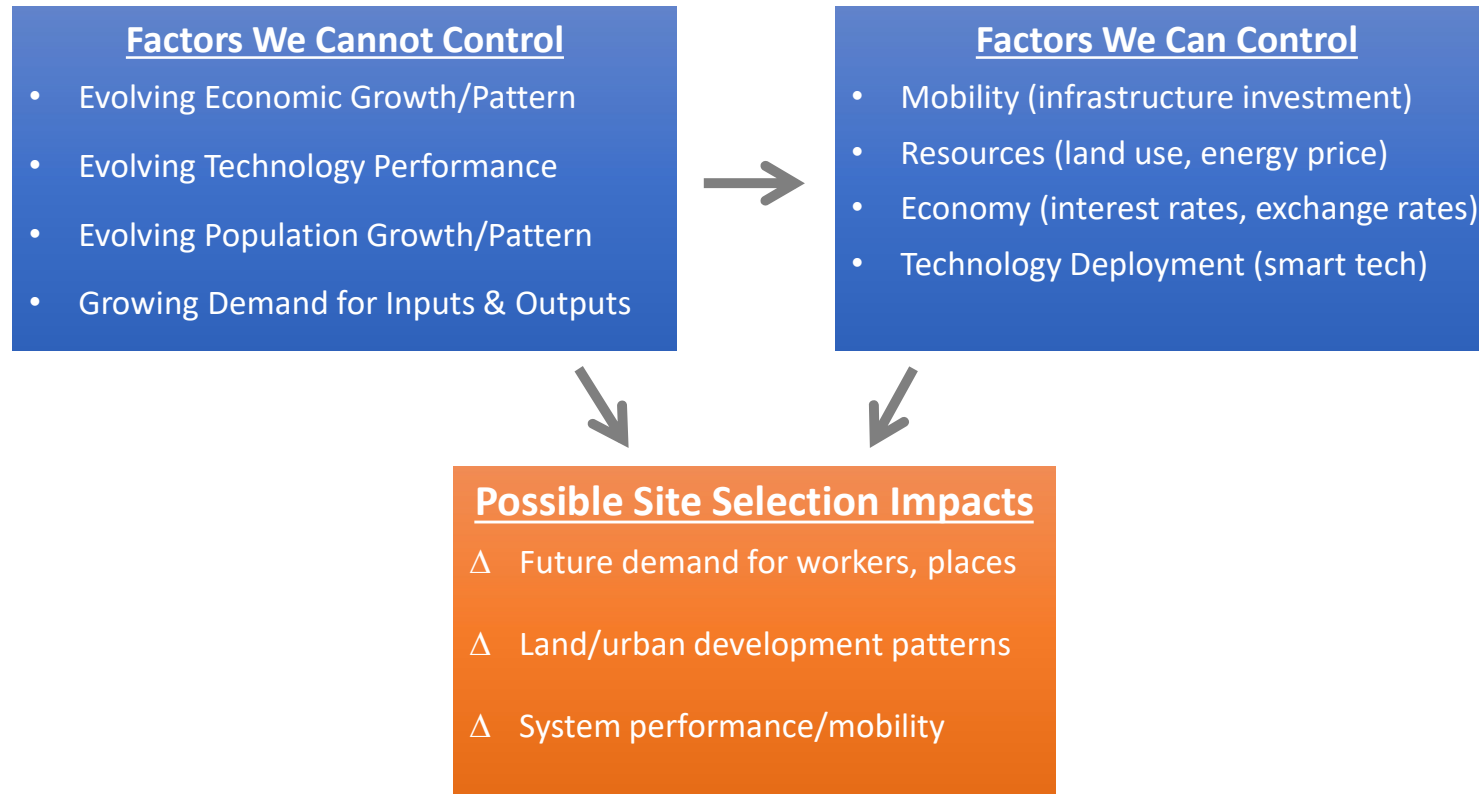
Factors We Cannot Control

- Evolving Economic Growth/Pattern
- Evolving Technology Performance
- Evolving Population Growth/Pattern
- Growing Demand for Inputs & Outputs

Factors We Can Control

- Mobility (infrastructure investment)
- Resources (land use, energy price)
- Economy (interest rates, exchange rates)
- Technology Deployment (smart tech)

Possible Site Selection Impacts

$\Delta$ Future demand for workers, places

$\Delta$ Land/urban development patterns

$\Delta$ System performance/mobility